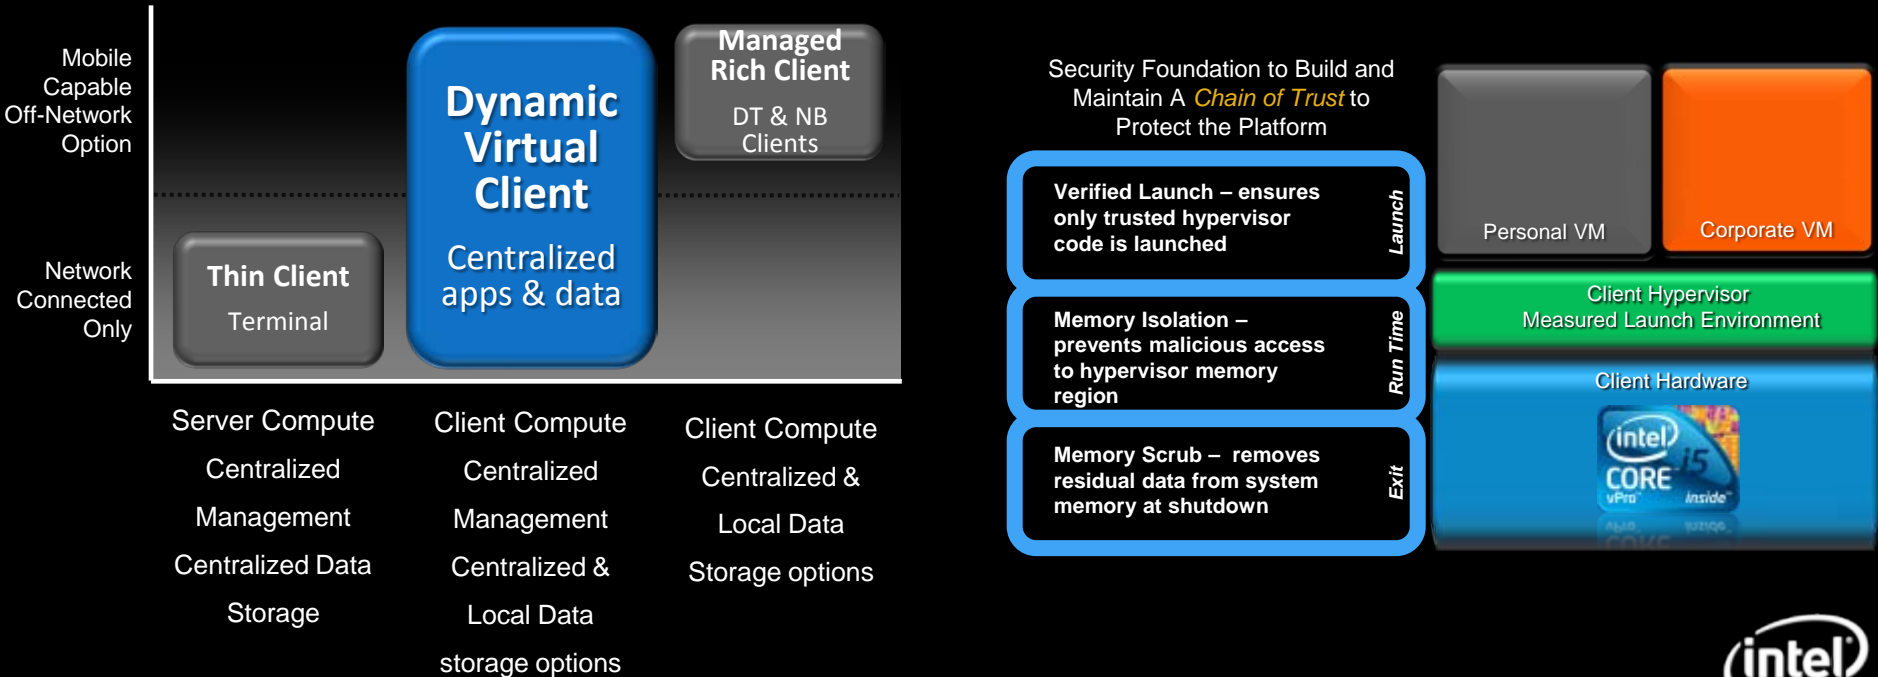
Mobile Capable Off-Network Option

Network Connected Only

Thin Client
Terminal

Dynamic Virtual Client
Centralized apps & data

Managed Rich Client
DT & NB Clients

Server Compute
Centralized Management
Centralized Data Storage

Client Compute
Centralized Management
Centralized & Local Data storage options

Client Compute
Centralized & Local Data
Storage options

Security Foundation to Build and Maintain A Chain of Trust to Protect the Platform

Verified Launch – ensures only trusted hypervisor code is launched

Launch

Memory Isolation – prevents malicious access to hypervisor memory region

Run Time

Memory Scrub – removes residual data from system memory at shutdown

Exit

Personal VM

Corporate VM

Client Hypervisor
Measured Launch Environment

Client Hardware

intel
CORE i5
vPro inside

intel